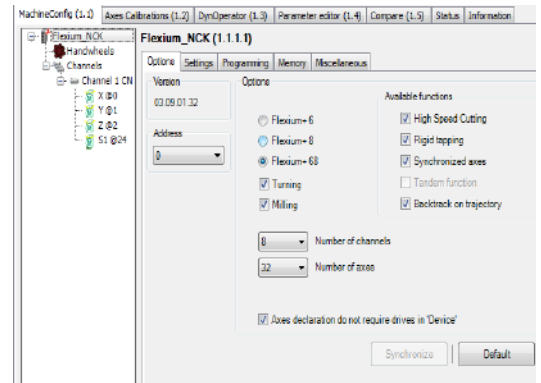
MachineConfig (1.1) | Axes Calibrations (1.2) | DynOperator (1.3) | Parameter editor (1.4) | Compare (1.5) | Status | Information

Flexium_NCK
Handwheels
Channels
Channel 1 CN
X @0
Y @1
Z @2
S1 @24

Flexium_NCK (1.1.1.1)

Options | Settings | Programming | Memory | Miscellaneous

Version
03.09.01.32

Address
0

Options
Flexium+ 6
Flexium+ 8
Flexium+ 68
Turning
Milling

Available functions
High Speed Cutting
Rigid tapping
Synchronized axes
Tandem function
Backtrack on trajectory

8 Number of channels
32 Number of axes

Axes declaration do not require drives in 'Device'

Synchronize
Default